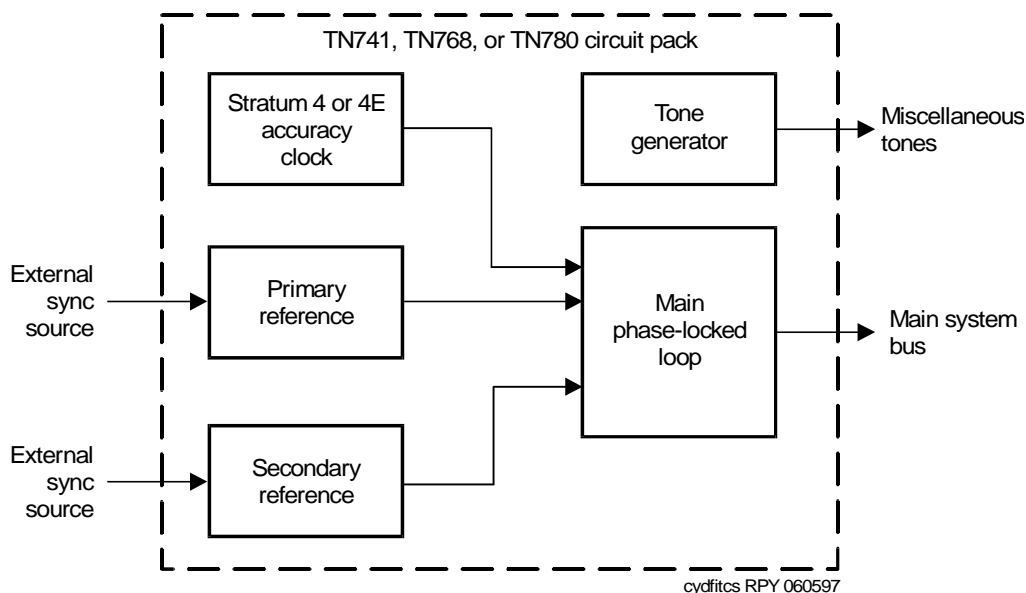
TN741, TN768, or TN780 circuit pack

Stratum 4 or 4E accuracy clock

Tone generator

Miscellaneous tones

External sync source

Primary reference

Main phase-locked loop

Main system bus

External sync source

Secondary reference

cydfitcs RPY 060597